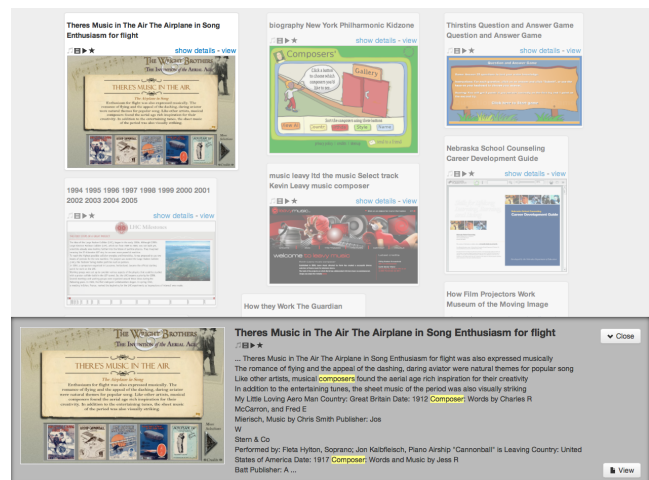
Theres Music in The Air The Airplane in Song Enthusiasm for flight

show details - view

THE WRIGHT BROTHERS

THERE'S MUSIC IN THE AIR.

biography New York Philharmonic Kidzone

show details - view

Composers

Gallery

Thirstins Question and Answer Game Question and Answer Game

show details - view

1994 1995 1996 1997 1998 1999 2000 2001 2002 2003 2004 2005

show details - view

music leavy ltd the music Select track Kevin Leavy music composer

show details - view

Nebraska School Counseling Career Development Guide

show details - view

How they Work The Guardian

How Film Projectors Work Museum of the Moving Image

THE WRIGHT BROTHERS

THERE'S MUSIC IN THE AIR.

Theres Music in The Air The Airplane in Song Enthusiasm for flight

Close

... Theres Music in The Air The Airplane in Song Enthusiasm for flight was also expressed musically
The romance of flying and the appeal of the dashing, daring aviator were natural themes for popular song
Like other artists, musical composers found the aerial age rich inspiration for their creativity
In addition to the entertaining tunes, the sheet music of the period was also visually striking
My Little Loving Aero Man Country: Great Britain Date: 1912 Composer: Words by Charles R McCarron, and Fred E
Mierisch, Music by Chris Smith Publisher: Jos
W
Stern & Co
Performed by: Fleta Hylton, Soprano; Jon Kalbfleisch, Piano Airship "Cannonball" is Leaving Country: United States of America Date: 1917 Composer: Words and Music by Jess R
Batt Publisher: A ...

View